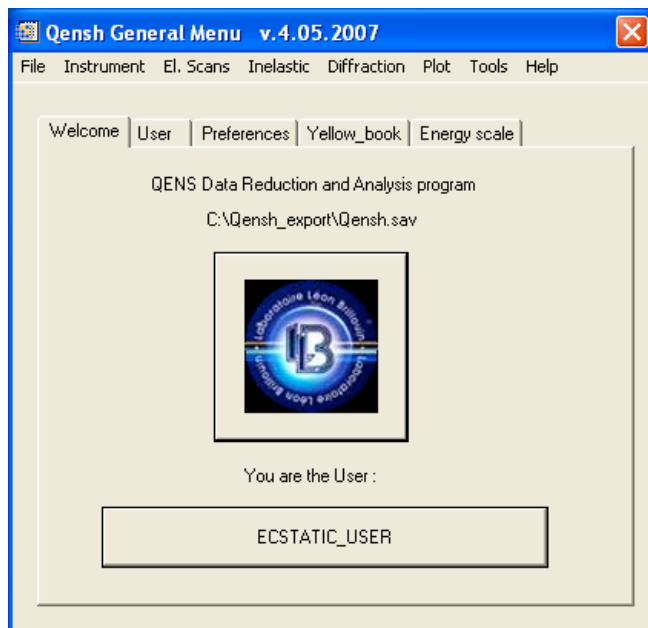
Qensh General Menu v.4.05.2007

File Instrument El. Scans Inelastic Diffraction Plot Tools Help

Welcome User Preferences Yellow_book Energy scale

QENS Data Reduction and Analysis program

C:\Qensh_export\Qensh.sav

Laboratoire Léon Brillouin

LB

Laboratoire Léon Brillouin

You are the User :

ECSTATIC_USER